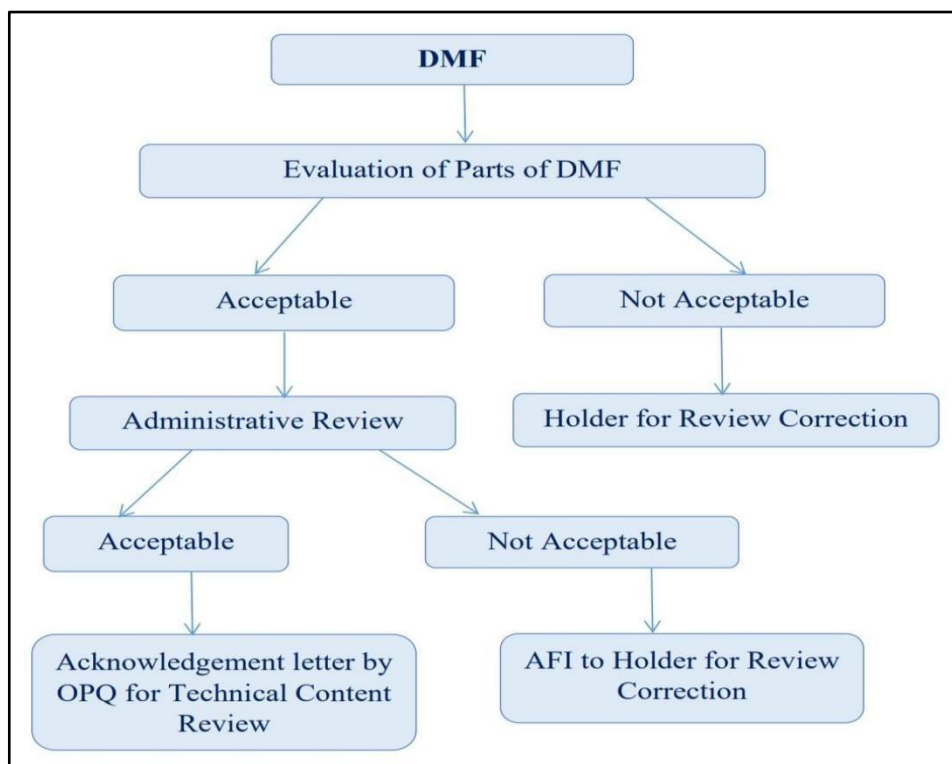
DMF

Evaluation of Parts of DMF

Acceptable

Not Acceptable

Administrative Review

Holder for Review Correction

Acceptable

Not Acceptable

Acknowledgement letter by OPQ for Technical Content Review

AFI to Holder for Review Correction